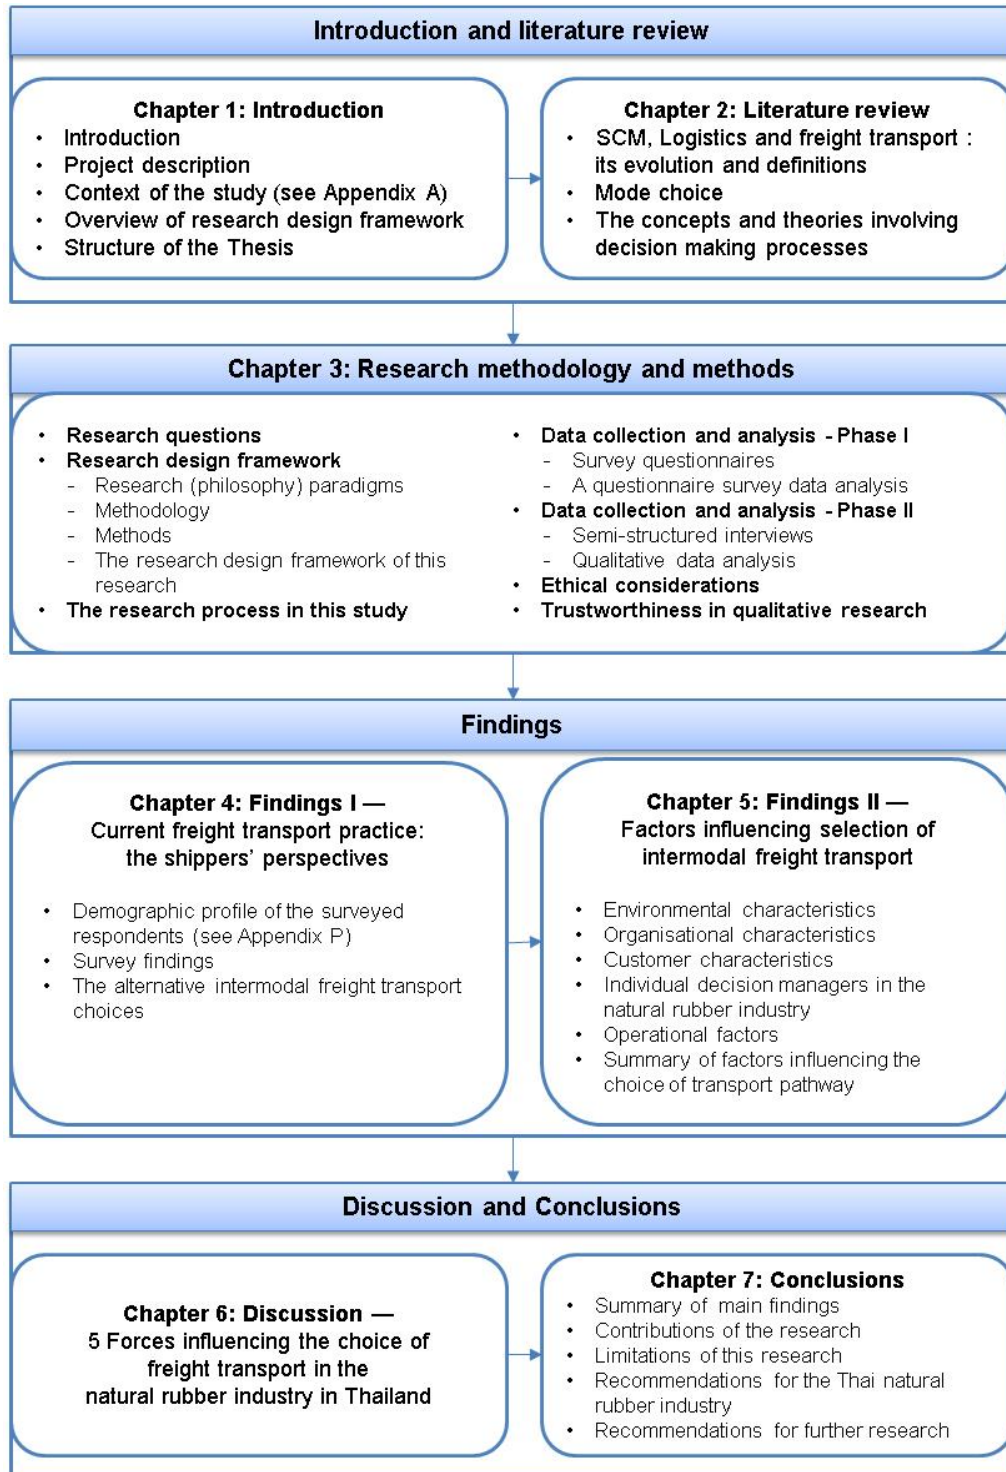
Introduction and literature review

Chapter 1: Introduction
• Introduction
• Project description
• Context of the study (see Appendix A)
• Overview of research design framework
• Structure of the Thesis

Chapter 2: Literature review
• SCM, Logistics and freight transport : its evolution and definitions
• Mode choice
• The concepts and theories involving decision making processes

Chapter 3: Research methodology and methods

• Research questions
• Research design framework
- Research (philosophy) paradigms
- Methodology
- Methods
- The research design framework of this research
• The research process in this study

• Data collection and analysis - Phase I
- Survey questionnaires
- A questionnaire survey data analysis
• Data collection and analysis - Phase II
- Semi-structured interviews
- Qualitative data analysis
• Ethical considerations
• Trustworthiness in qualitative research

Findings

Chapter 4: Findings I — Current freight transport practice: the shippers' perspectives

• Demographic profile of the surveyed respondents (see Appendix P)
• Survey findings
• The alternative intermodal freight transport choices

Chapter 5: Findings II — Factors influencing selection of intermodal freight transport

• Environmental characteristics
• Organisational characteristics
• Customer characteristics
• Individual decision managers in the natural rubber industry
• Operational factors
• Summary of factors influencing the choice of transport pathway

Discussion and Conclusions

Chapter 6: Discussion — 5 Forces influencing the choice of freight transport in the natural rubber industry in Thailand

Chapter 7: Conclusions
• Summary of main findings
• Contributions of the research
• Limitations of this research
• Recommendations for the Thai natural rubber industry
• Recommendations for further research